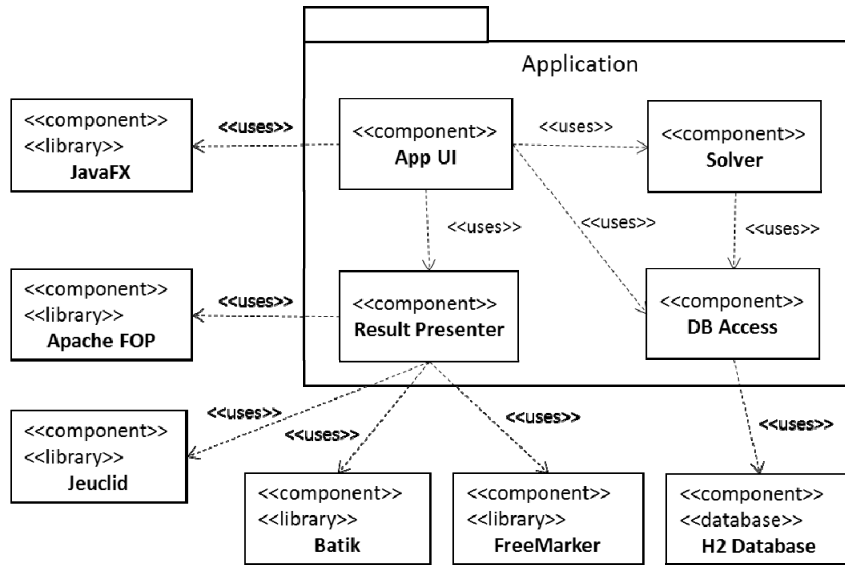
Application

<<component>>
<<library>>
JavaFX

<<uses>>

<<component>>
App UI

<<uses>>

<<component>>
Solver

<<uses>>

<<uses>>

<<uses>>

<<component>>
<<library>>
Apache FOP

<<uses>>

<<component>>
Result Presenter

<<component>>
DB Access

<<uses>>

<<uses>>

<<uses>>

<<uses>>

<<component>>
<<library>>
Jeuclid

<<component>>
<<library>>
Batik

<<component>>
<<library>>
FreeMarker

<<component>>
<<database>>
H2 Database